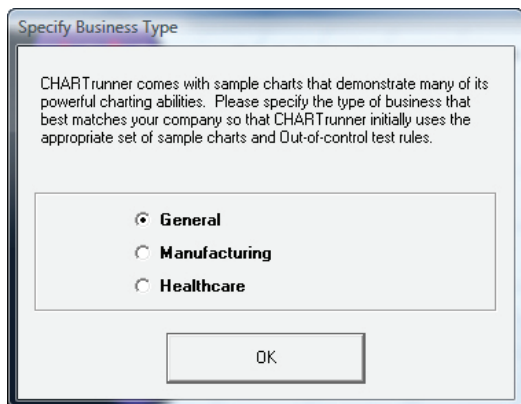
Specify Business Type

CHARTrunner comes with sample charts that demonstrate many of its powerful charting abilities. Please specify the type of business that best matches your company so that CHARTrunner initially uses the appropriate set of sample charts and Out-of-control test rules.

General

Manufacturing

Healthcare

OK